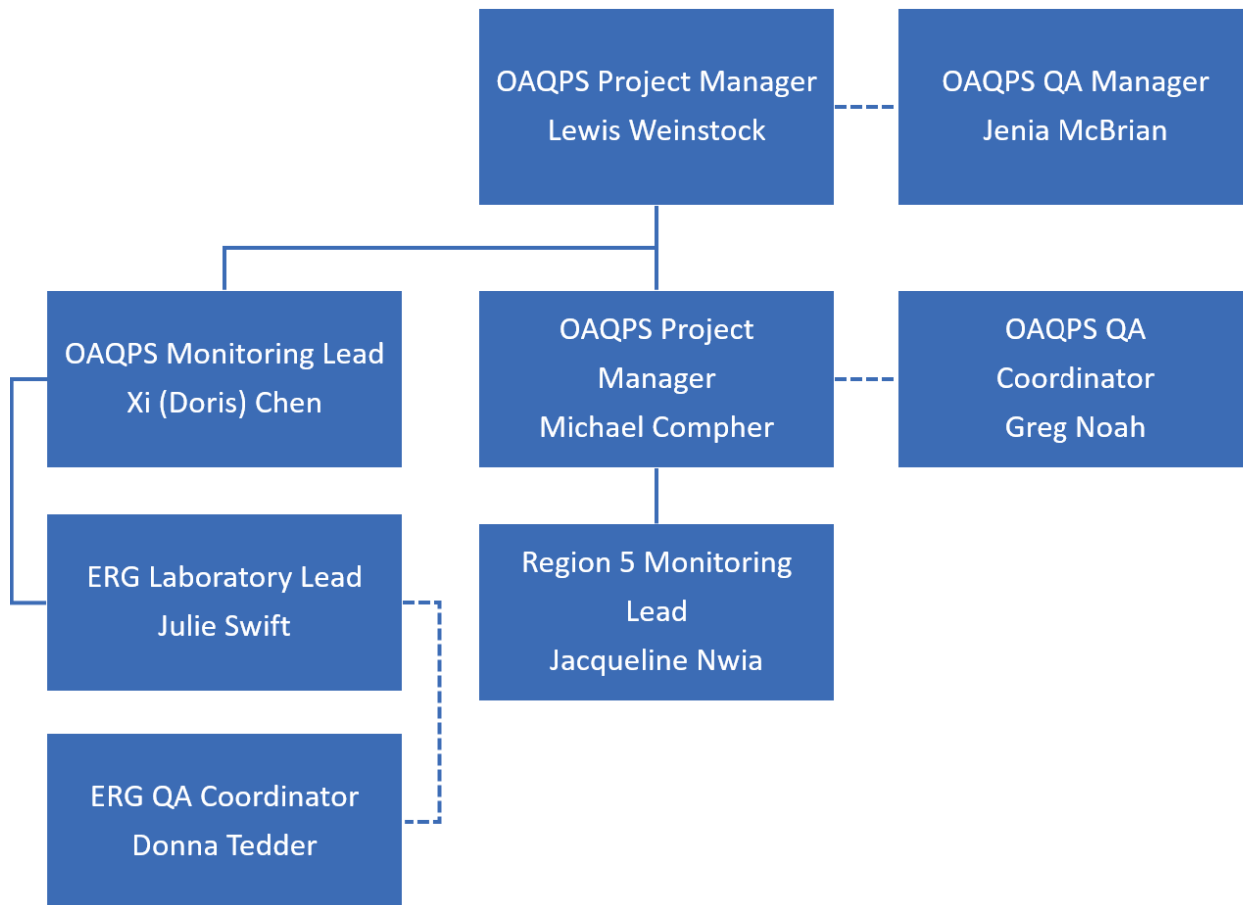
OAQPS Project Manager
Lewis Weinstock

OAQPS QA Manager
Jenia McBrian

OAQPS Monitoring Lead
Xi (Doris) Chen

OAQPS Project Manager
Michael Compher

OAQPS QA Coordinator
Greg Noah

ERG Laboratory Lead
Julie Swift

Region 5 Monitoring Lead
Jacqueline Nwia

ERG QA Coordinator
Donna Tedder